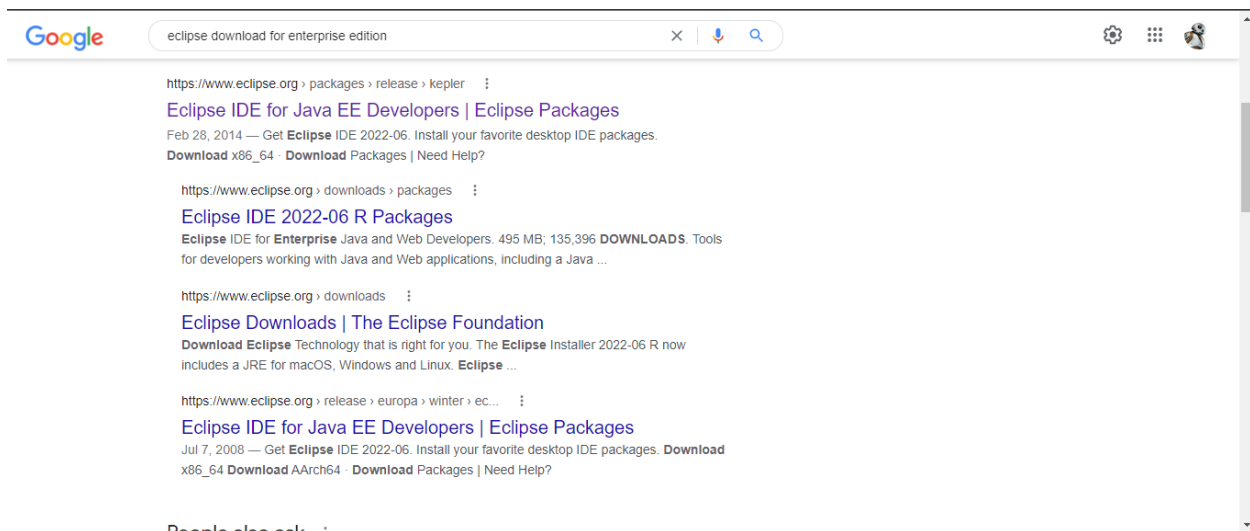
Google

eclipse download for enterprise edition

https://www.eclipse.org › packages › release › kepler

Eclipse IDE for Java EE Developers | Eclipse Packages

Feb 28, 2014 — Get Eclipse IDE 2022-06. Install your favorite desktop IDE packages. Download x86_64 · Download Packages | Need Help?

https://www.eclipse.org › downloads › packages

Eclipse IDE 2022-06 R Packages

Eclipse IDE for Enterprise Java and Web Developers. 495 MB; 135,396 DOWNLOADS. Tools for developers working with Java and Web applications, including a Java ...

https://www.eclipse.org › downloads

Eclipse Downloads | The Eclipse Foundation

Download Eclipse Technology that is right for you. The Eclipse Installer 2022-06 R now includes a JRE for macOS, Windows and Linux. Eclipse ...

https://www.eclipse.org › release › europa › winter › ec...

Eclipse IDE for Java EE Developers | Eclipse Packages

Jul 7, 2008 — Get Eclipse IDE 2022-06. Install your favorite desktop IDE packages. Download x86_64 Download AArch64 · Download Packages | Need Help?

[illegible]